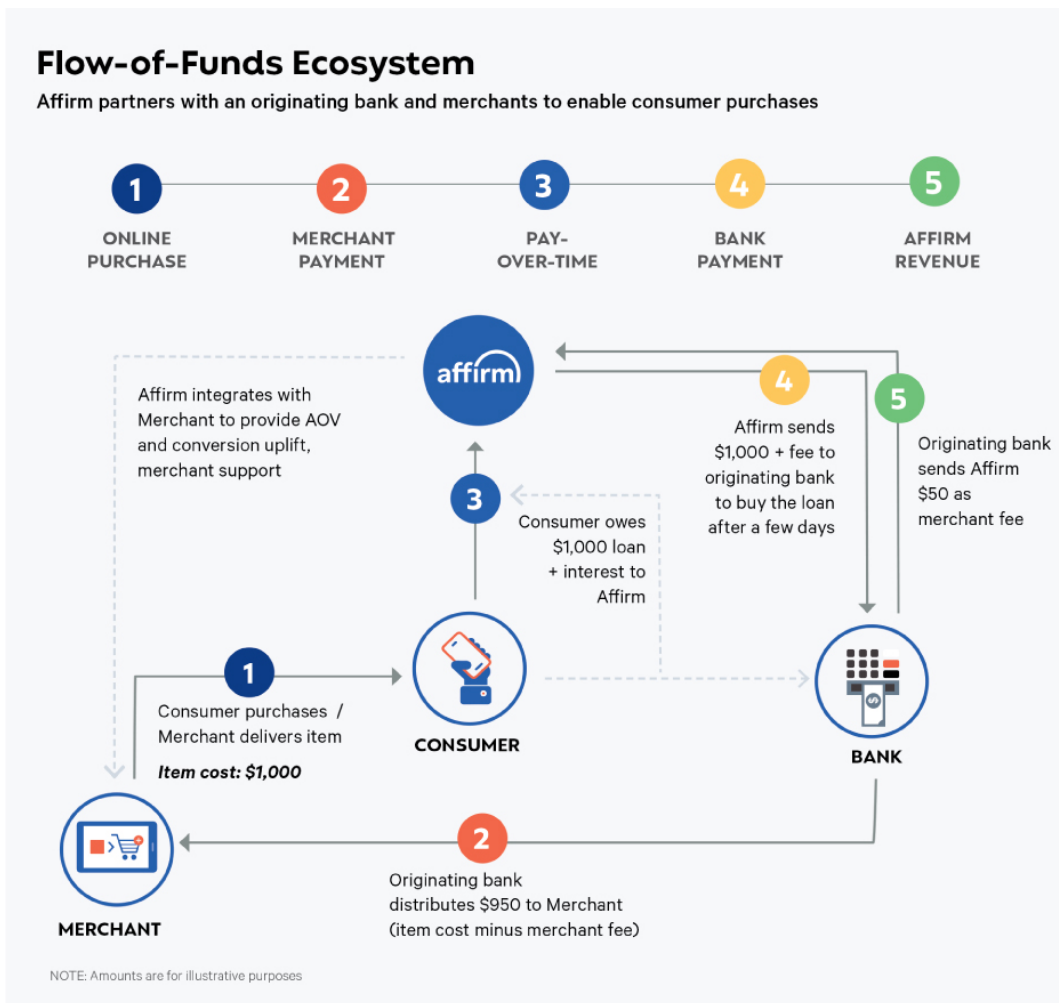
Flow-of-Funds Ecosystem

Affirm partners with an originating bank and merchants to enable consumer purchases

1 ONLINE PURCHASE

2 MERCHANT PAYMENT

3 PAY-OVER-TIME

4 BANK PAYMENT

5 AFFIRM REVENUE

affirm

Affirm integrates with Merchant to provide AOV and conversion uplift, merchant support

4 Affirm sends $1,000 + fee to originating bank to buy the loan after a few days

5 Originating bank sends Affirm $50 as merchant fee

3 Consumer owes $1,000 loan + interest to Affirm

1 Consumer purchases / Merchant delivers item

*Item cost: $1,000*

CONSUMER

BANK

MERCHANT

2 Originating bank distributes $950 to Merchant (item cost minus merchant fee)

NOTE: Amounts are for illustrative purposes